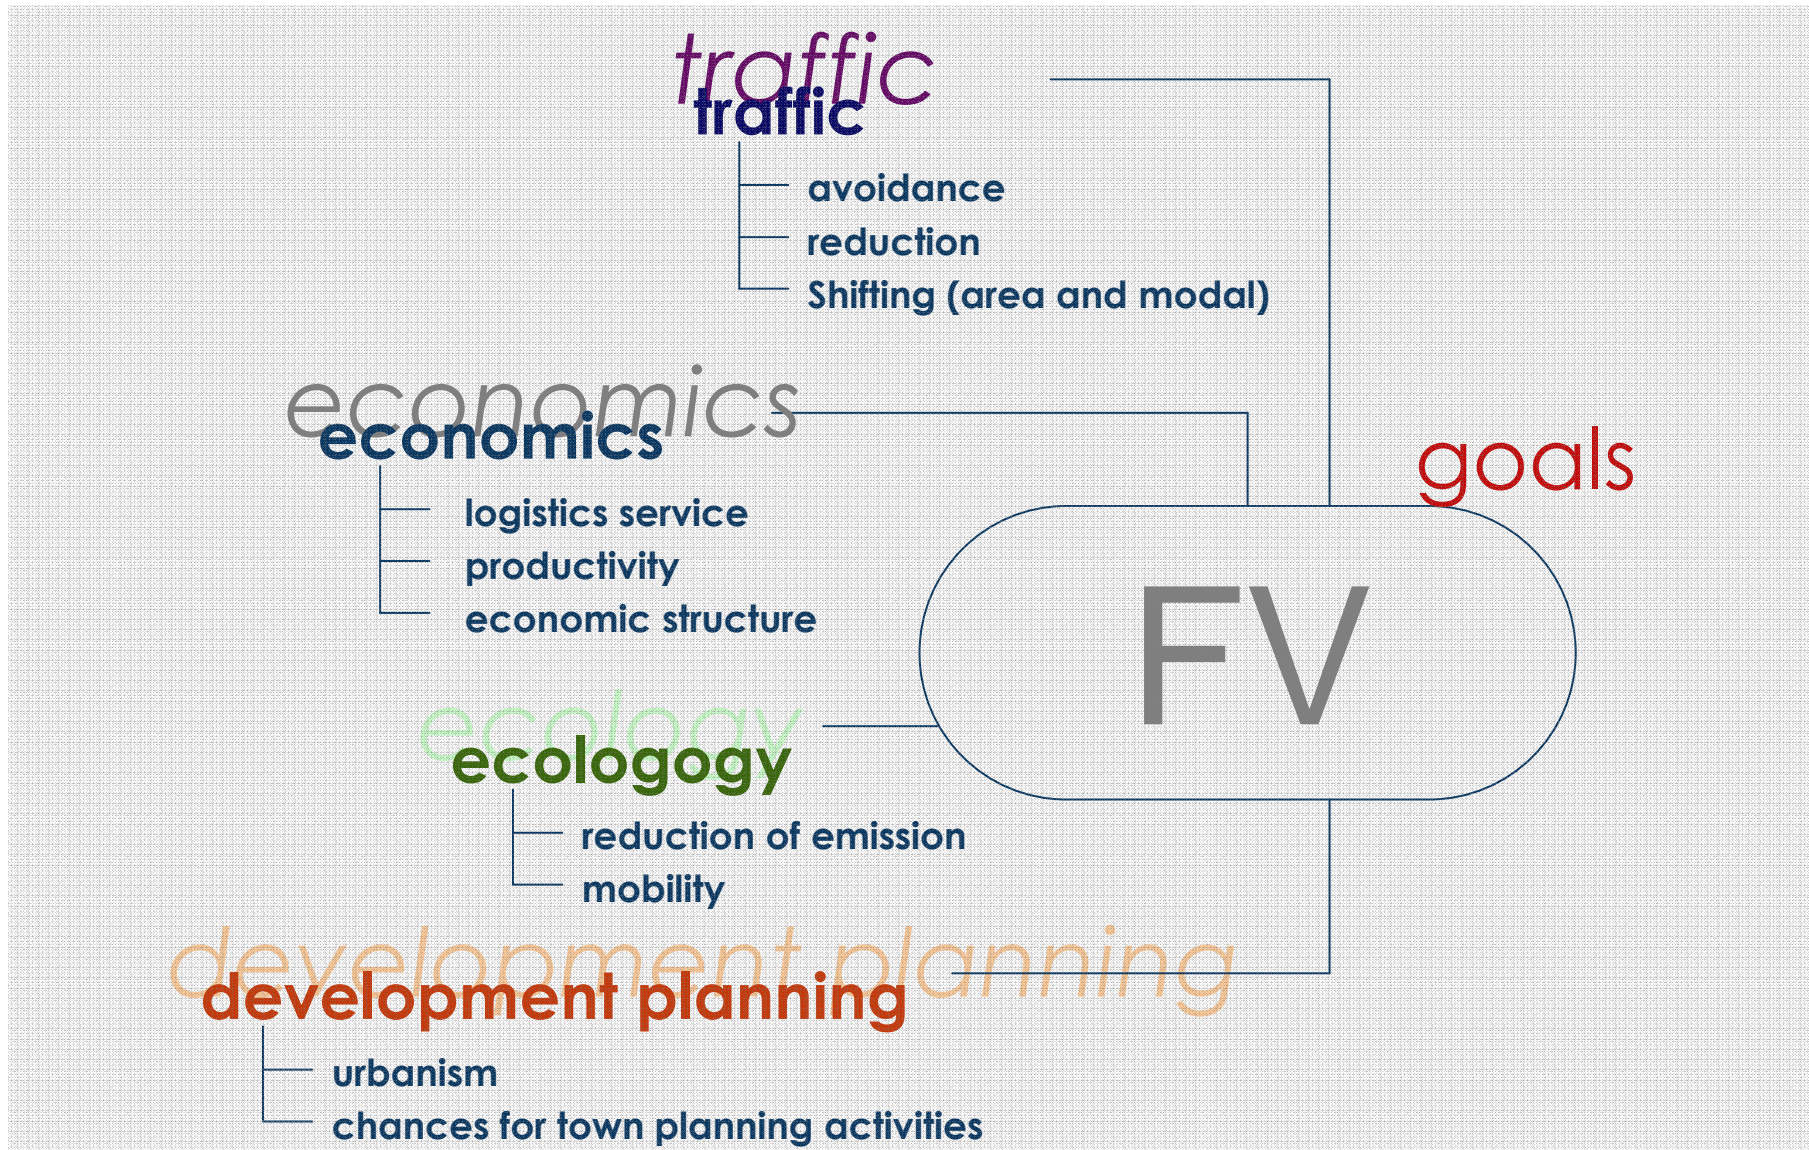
traffic
traffic
avoidance
reduction
Shifting (area and modal)

economics
economics
logistics service
productivity
economic structure

goals

FV

ecology
ecologogy
reduction of emission
mobility

development planning
development planning
urbanism
chances for town planning activities